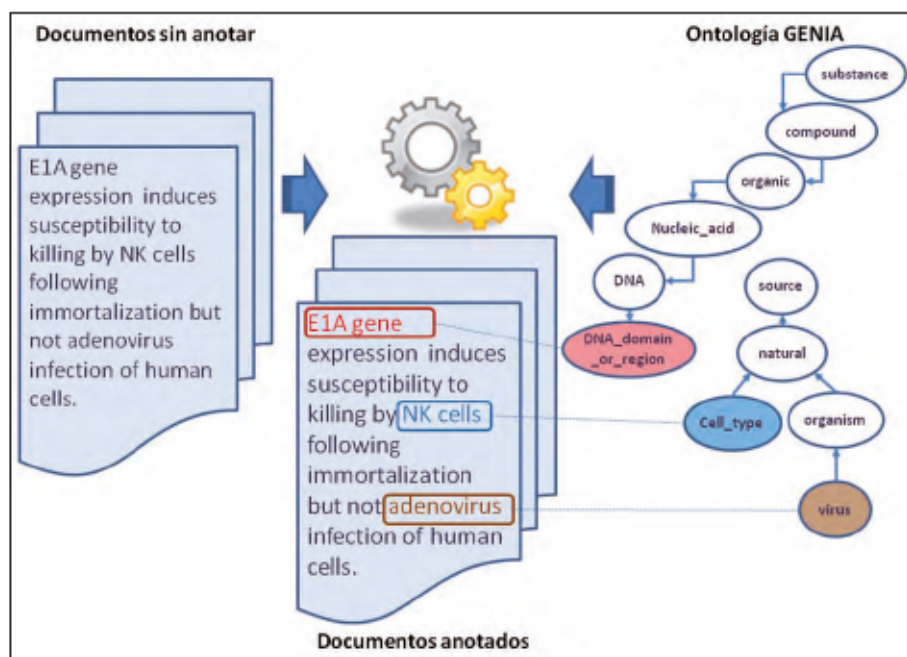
Documentos sin anotar

Ontología GENIA

E1A gene expression induces susceptibility to killing by NK cells following immortalization but not adenovirus infection of human cells.

substance

compound

organic

Nucleic_acid

DNA

DNA_domain _or_region

source

natural

Cell_type

organism

virus

E1A gene expression induces susceptibility to killing by NK cells following immortalization but not adenovirus infection of human cells.

Documentos anotados